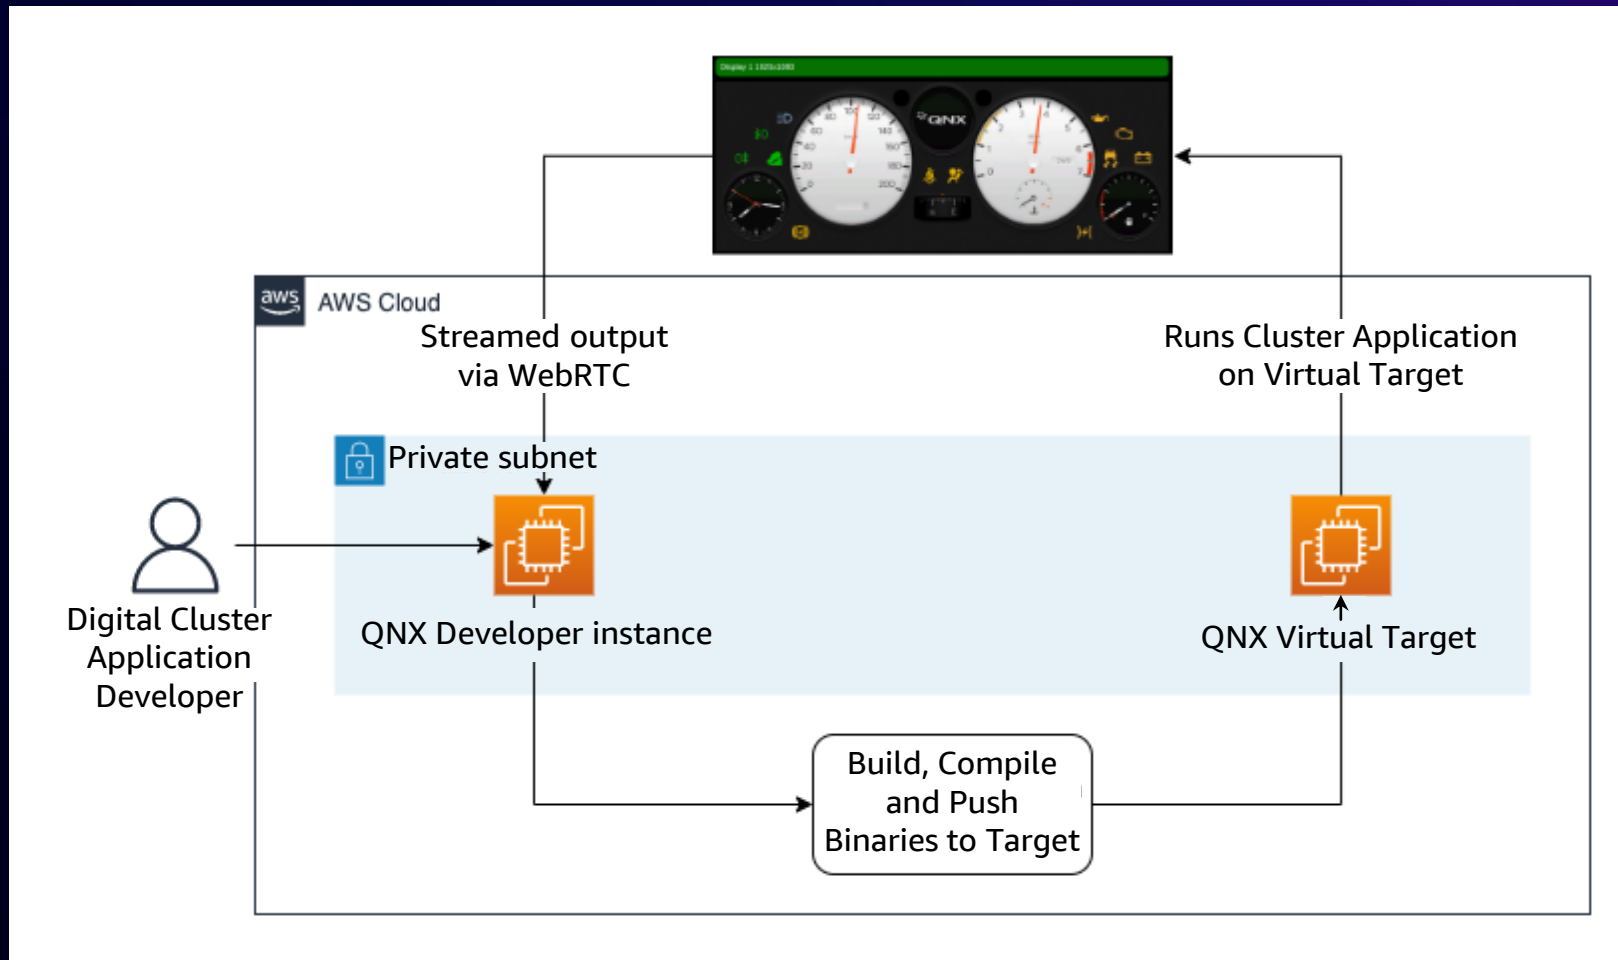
Display 1 1920x1080

QNX

aws AWS Cloud

Streamed output via WebRTC

Runs Cluster Application on Virtual Target

Private subnet

Digital Cluster Application Developer

QNX Developer instance

QNX Virtual Target

Build, Compile and Push Binaries to Target